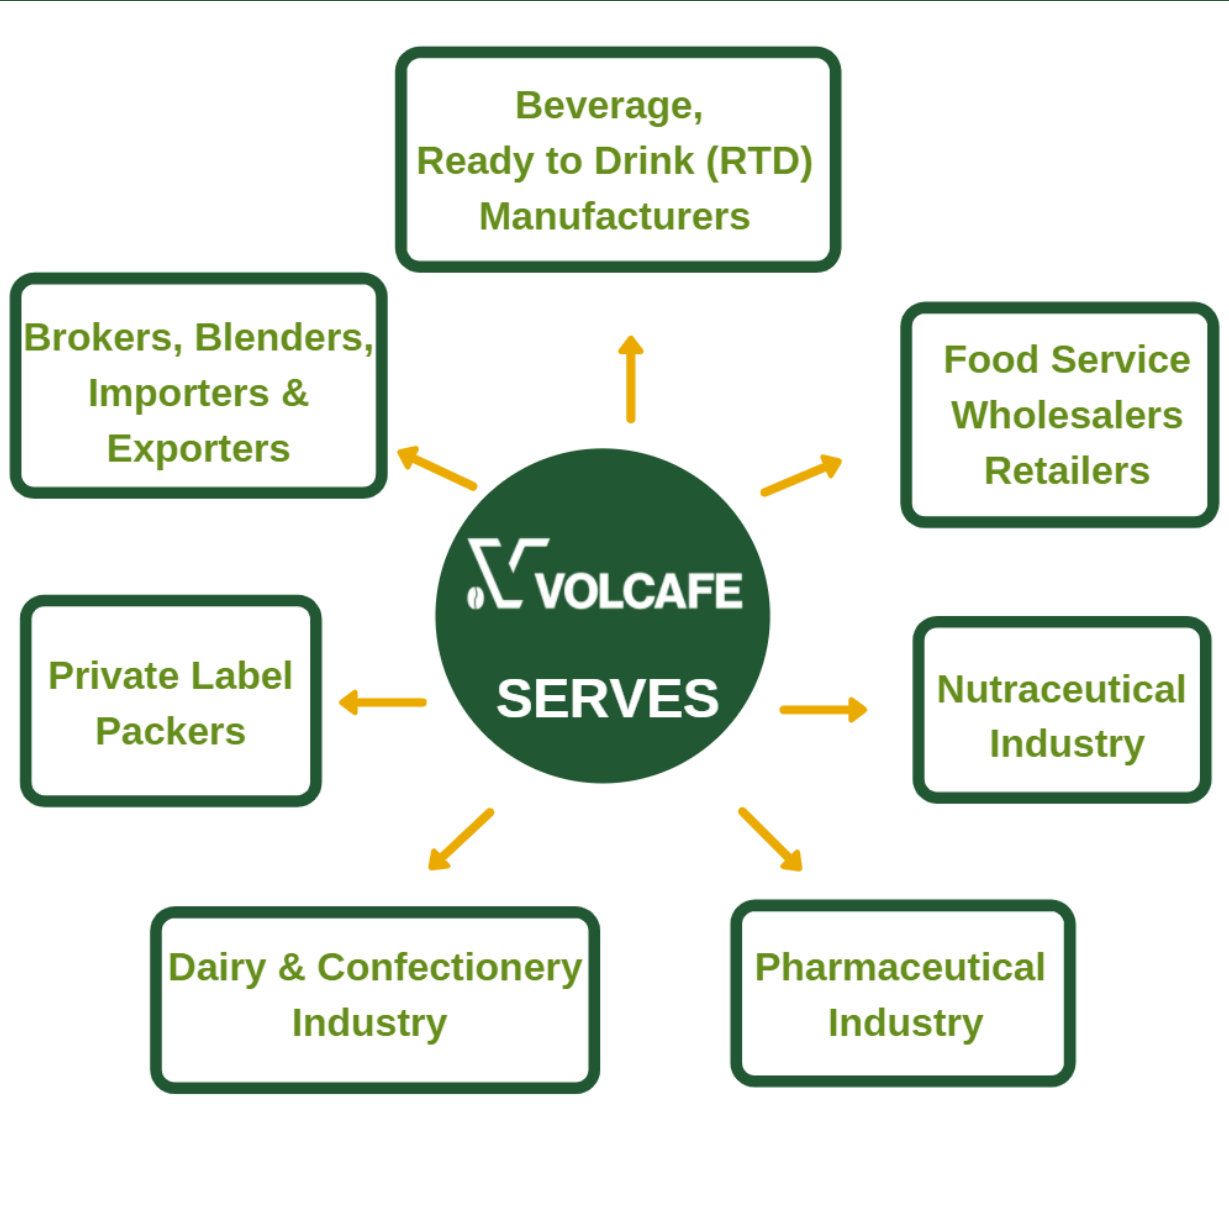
Beverage,
Ready to Drink (RTD)
Manufacturers

Brokers, Blenders,
Importers &
Exporters

Food Service
Wholesalers
Retailers

VOLCAFE
SERVES

Private Label
Packers

Nutraceutical
Industry

Dairy & Confectionery
Industry

Pharmaceutical
Industry